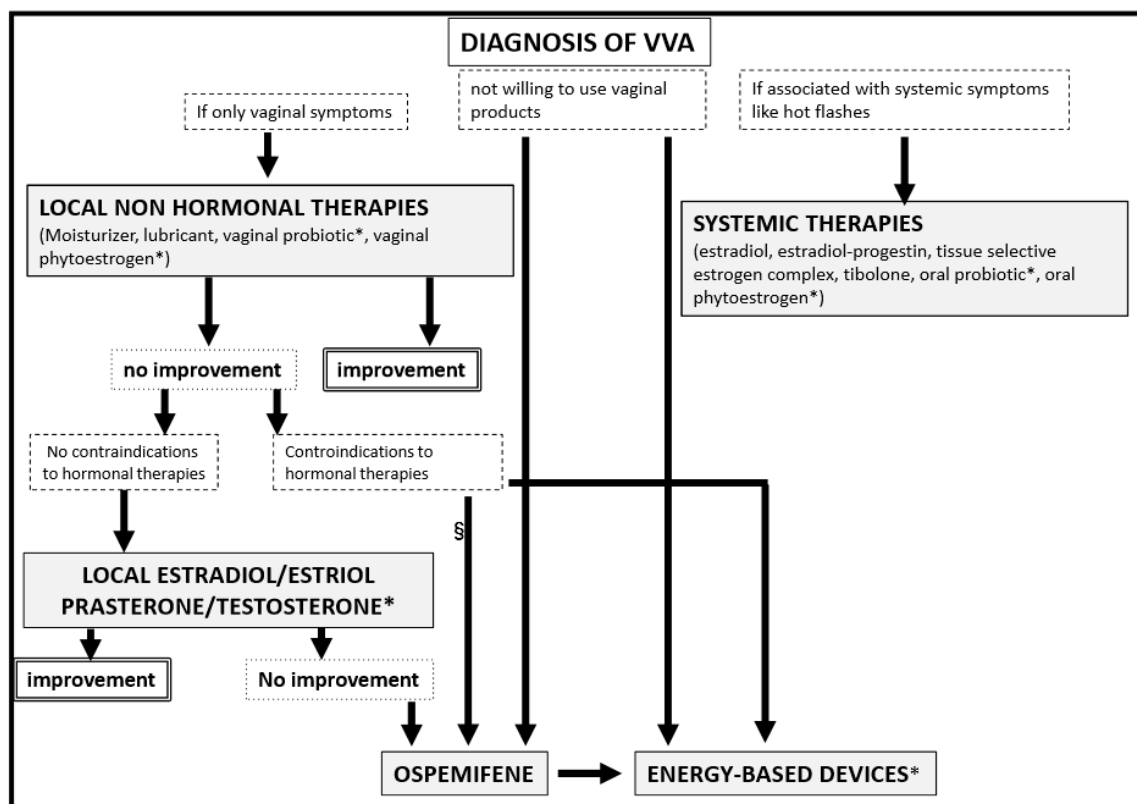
DIAGNOSIS OF VVA

If only vaginal symptoms

not willing to use vaginal products

If associated with systemic symptoms like hot flashes

LOCAL NON HORMONAL THERAPIES
(Moisturizer, lubricant, vaginal probiotic*, vaginal phytoestrogen*)

SYSTEMIC THERAPIES
(estradiol, estradiol-progestin, tissue selective estrogen complex, tibolone, oral probiotic*, oral phytoestrogen*)

no improvement

improvement

No contraindications to hormonal therapies

Controindications to hormonal therapies

§

LOCAL ESTRADIOL/ESTRIOL PRASTERONE/TESTOSTERONE*

improvement

No improvement

OSPEMIFENE

ENERGY-BASED DEVICES*